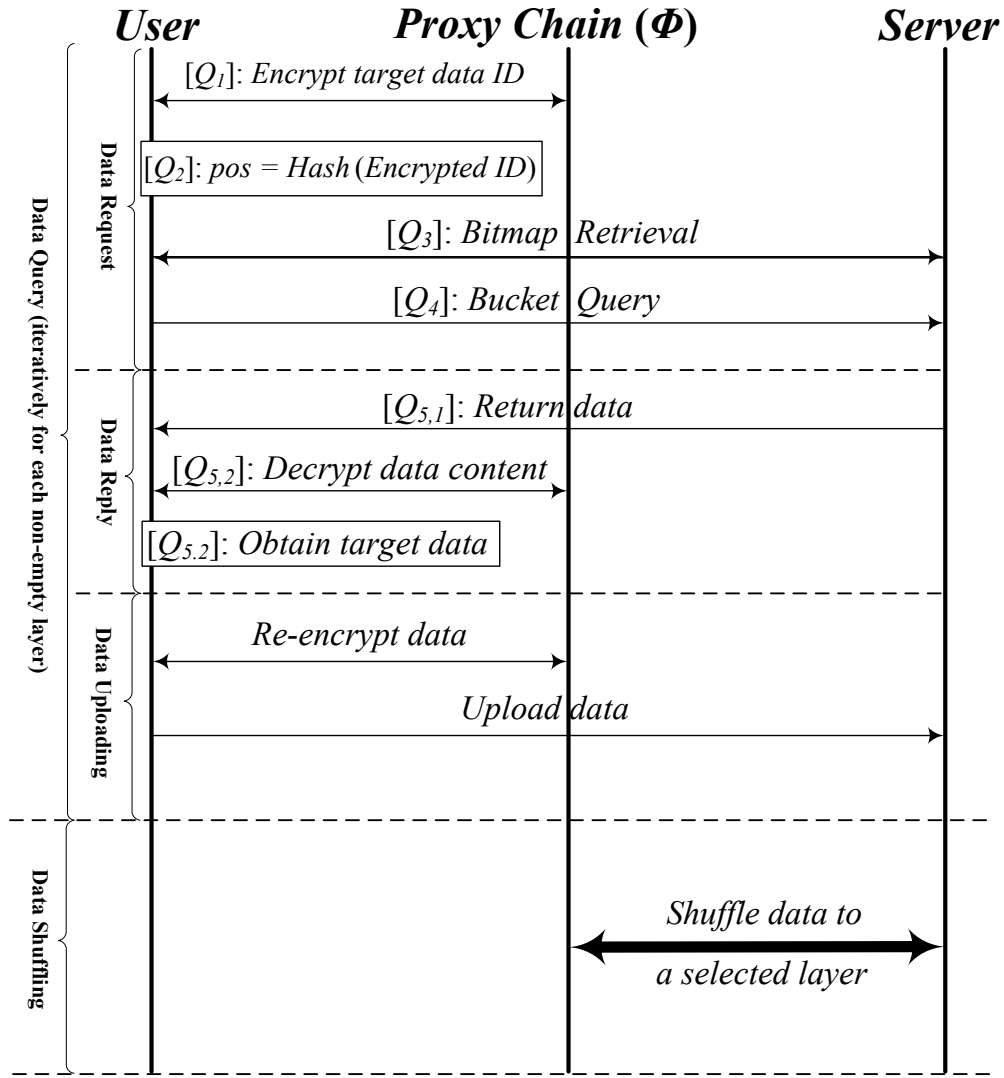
User Proxy Chain ($\Phi$) Server

Data Query (iteratively for each non-empty layer)

Data Request

[$Q_1$]: Encrypt target data ID

[$Q_2$]: pos = Hash (Encrypted ID)

[$Q_3$]: Bitmap Retrieval

[$Q_4$]: Bucket Query

Data Reply

[$Q_{5,1}$]: Return data

[$Q_{5,2}$]: Decrypt data content

[$Q_{5.2}$]: Obtain target data

Data Uploading

Re-encrypt data

Upload data

Data Shuffling

Shuffle data to a selected layer